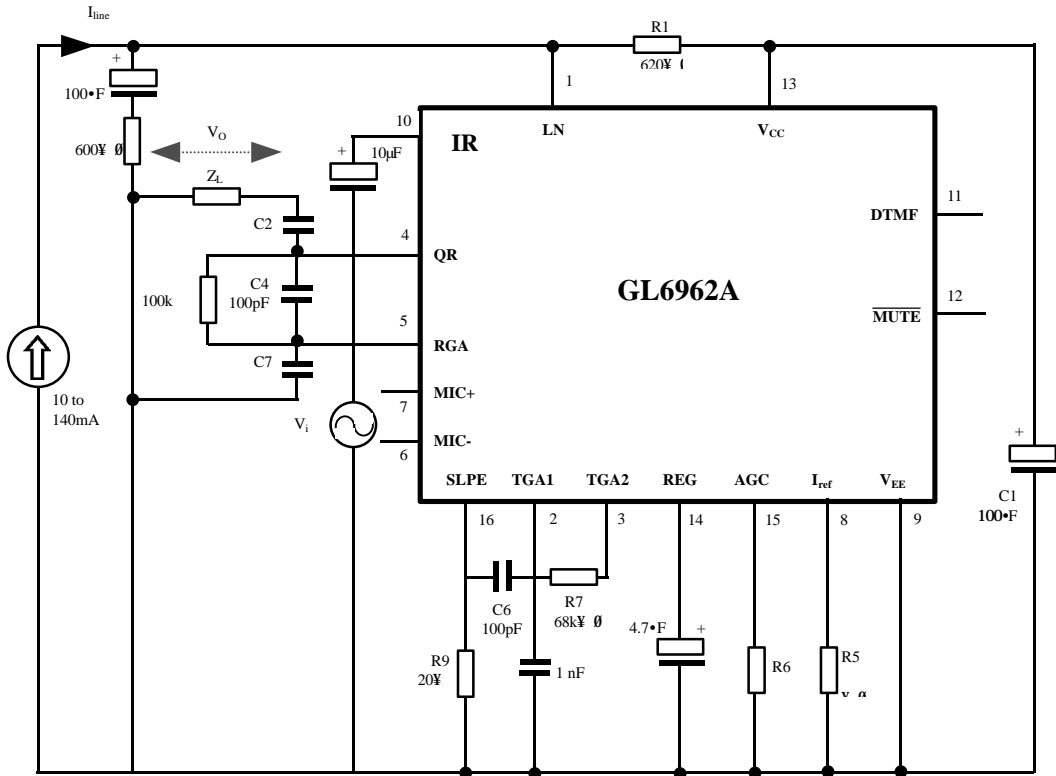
$I_{line}$

R1
620¥ (

1

13

+
100•F

600¥ Ø

$V_O$

10

+
10µF

IR

LN

$V_{CC}$

$Z_L$

C2

DTMF

11

4

QR

C4
100pF

100k

GL6962A

12

$\overline{MUTE}$

5

RGA

C7

MIC+

7

10 to
140mA

$V_i$

MIC-

6

+

SLPE

TGA1

TGA2

REG

AGC

$I_{ref}$

$V_{EE}$

C1
100•F

16

2

3

14

15

8

9

C6
100pF

R7
68k¥ Ø

4.7•F

+

R9
20¥

1 nF

R6

R5
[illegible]